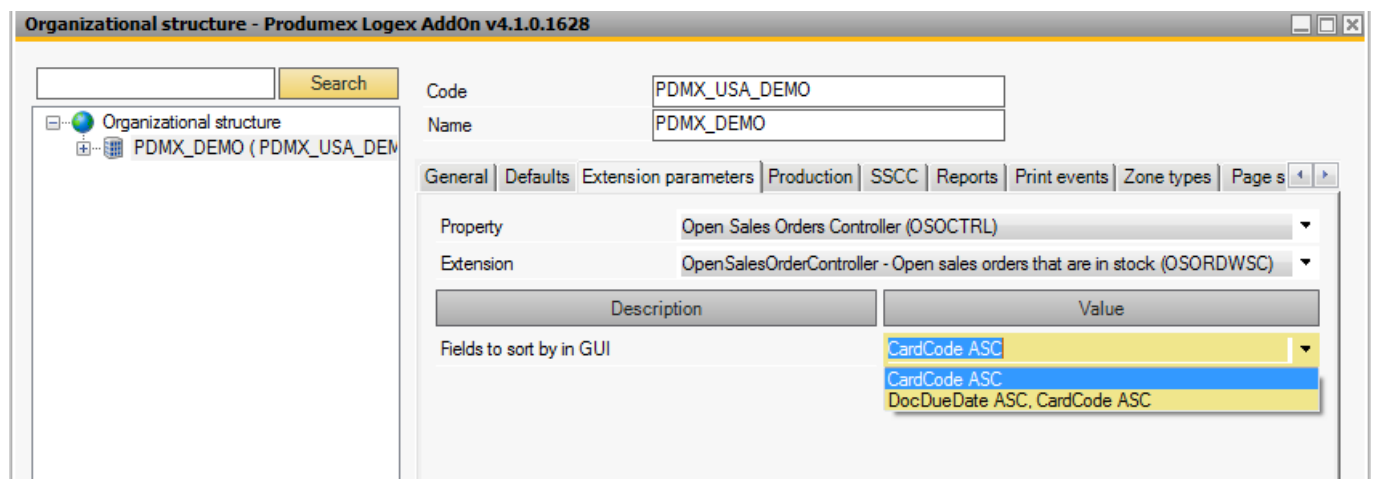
Organizational structure - Produmex Logex AddOn v4.1.0.1628

Search

Organizational structure
PDMX_DEMO ( PDMX_USA_DEM

Code PDMX_USA_DEMO
Name PDMX_DEMO

General | Defaults | Extension parameters | Production | SSCC | Reports | Print events | Zone types | Page s

Property Open Sales Orders Controller (OSOCTRL)
Extension OpenSalesOrderController - Open sales orders that are in stock (OSORDWSC)

| Description | Value |
|---|---|
| Fields to sort by in GUI | CardCode ASC |

CardCode ASC
DocDueDate ASC, CardCode ASC